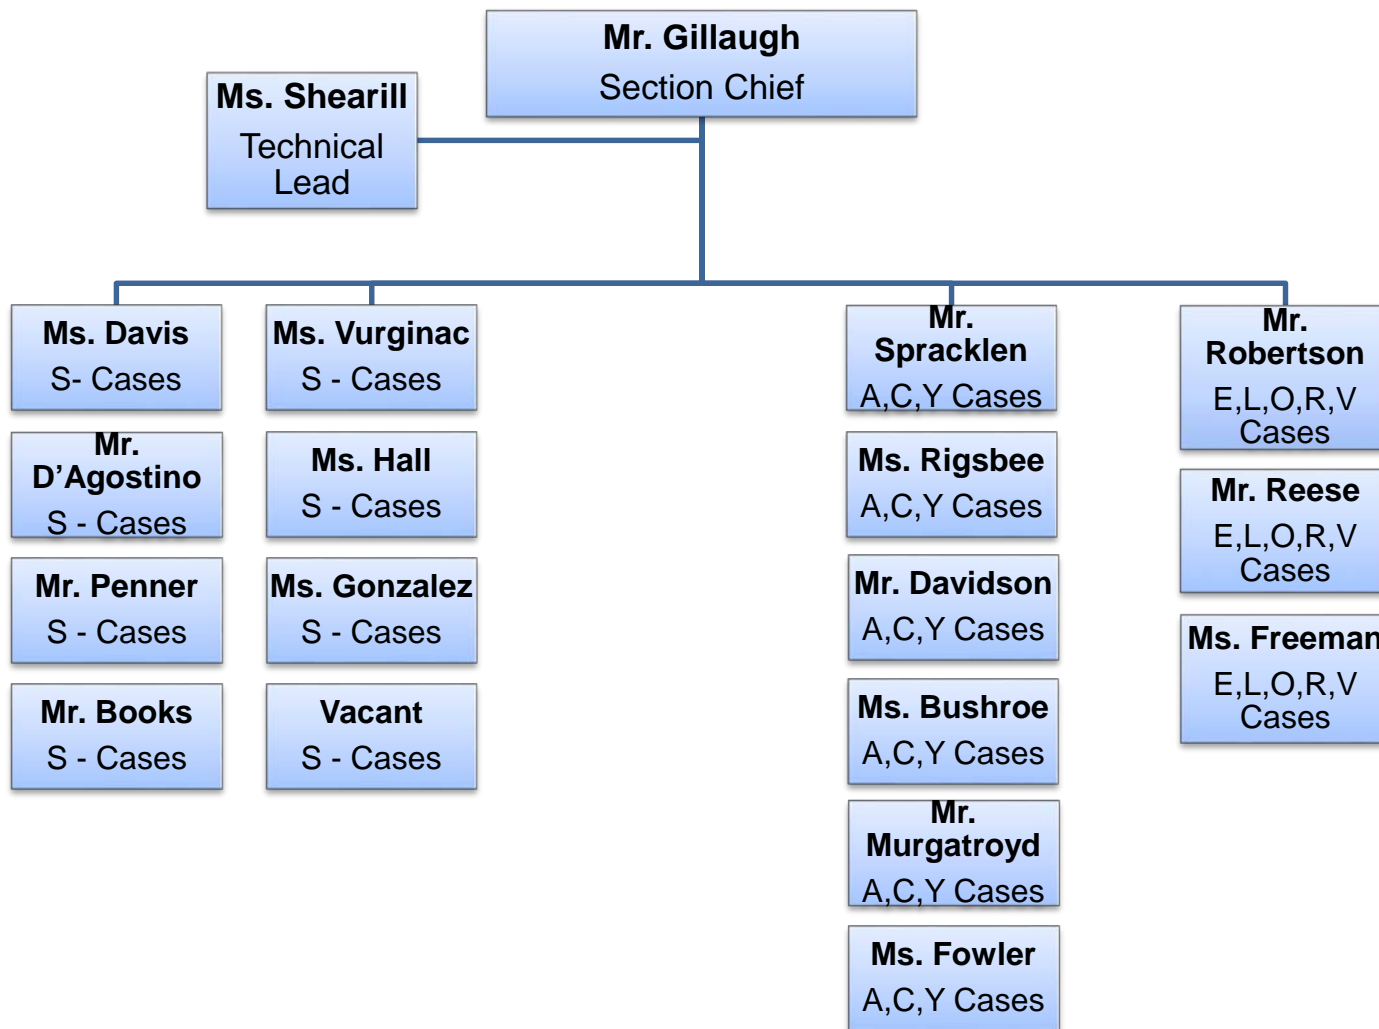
Mr. Gillaugh
Section Chief

Ms. Shearill
Technical Lead

Ms. Davis
S- Cases

Mr. D'Agostino
S - Cases

Mr. Penner
S - Cases

Mr. Books
S - Cases

Ms. Vurginac
S - Cases

Ms. Hall
S - Cases

Ms. Gonzalez
S - Cases

Vacant
S - Cases

Mr. Spracklen
A,C,Y Cases

Ms. Rigsbee
A,C,Y Cases

Mr. Davidson
A,C,Y Cases

Ms. Bushroe
A,C,Y Cases

Mr. Murgatroyd
A,C,Y Cases

Ms. Fowler
A,C,Y Cases

Mr. Robertson
E,L,O,R,V Cases

Mr. Reese
E,L,O,R,V Cases

Ms. Freeman
E,L,O,R,V Cases